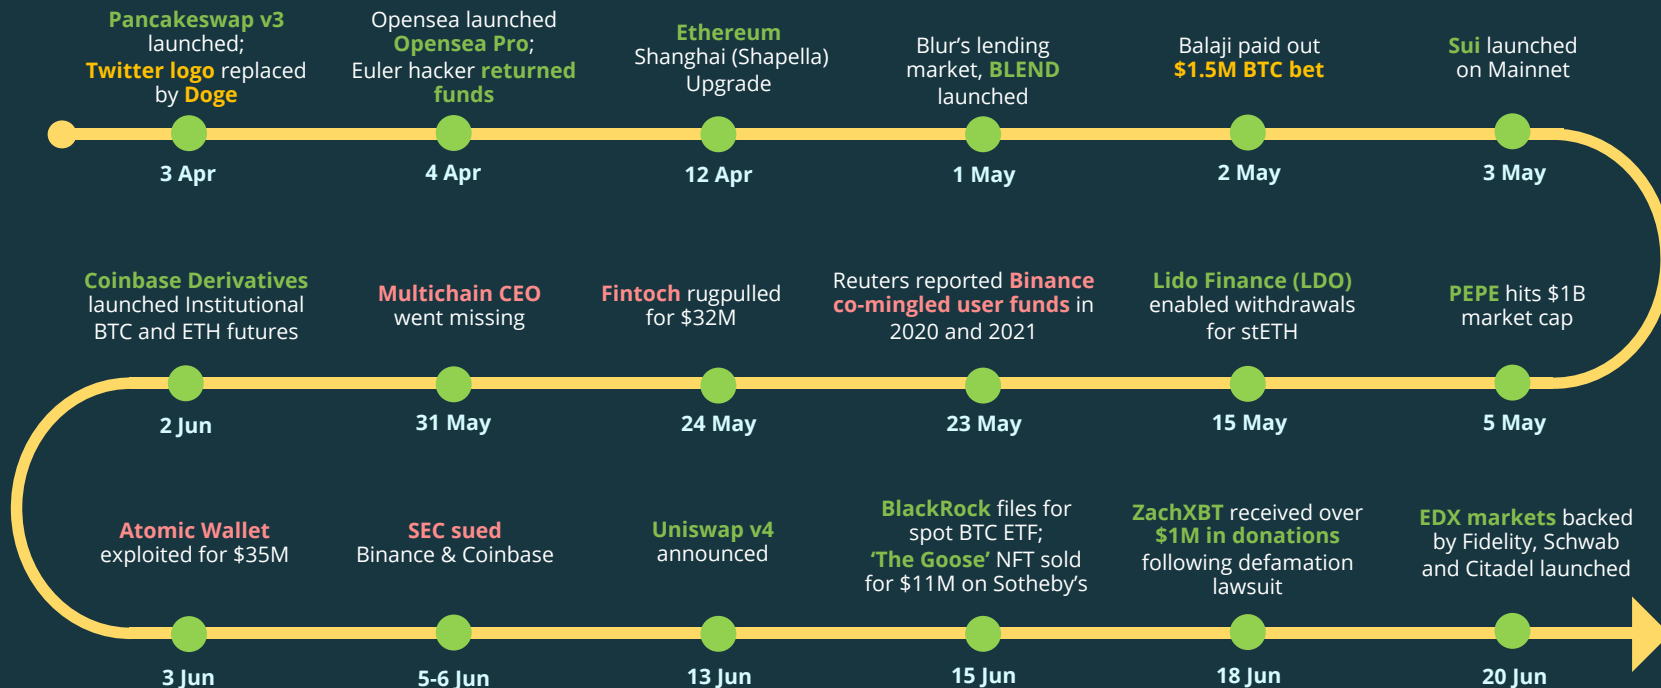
Pancakeswap v3 launched; Twitter logo replaced by Doge

3 Apr

Opensea launched Opensea Pro; Euler hacker returned funds

4 Apr

Ethereum Shanghai (Shapella) Upgrade

12 Apr

Blur's lending market, BLEND launched

1 May

Balaji paid out $1.5M BTC bet

2 May

Sui launched on Mainnet

3 May

Coinbase Derivatives launched Institutional BTC and ETH futures

2 Jun

Multichain CEO went missing

31 May

Fintoch rugpulled for $32M

24 May

Reuters reported Binance co-mingled user funds in 2020 and 2021

23 May

Lido Finance (LDO) enabled withdrawals for stETH

15 May

PEPE hits $1B market cap

5 May

Atomic Wallet exploited for $35M

3 Jun

SEC sued Binance & Coinbase

5-6 Jun

Uniswap v4 announced

13 Jun

BlackRock files for spot BTC ETF; 'The Goose' NFT sold for $11M on Sotheby's

15 Jun

ZachXBT received over $1M in donations following defamation lawsuit

18 Jun

EDX markets backed by Fidelity, Schwab and Citadel launched

20 Jun